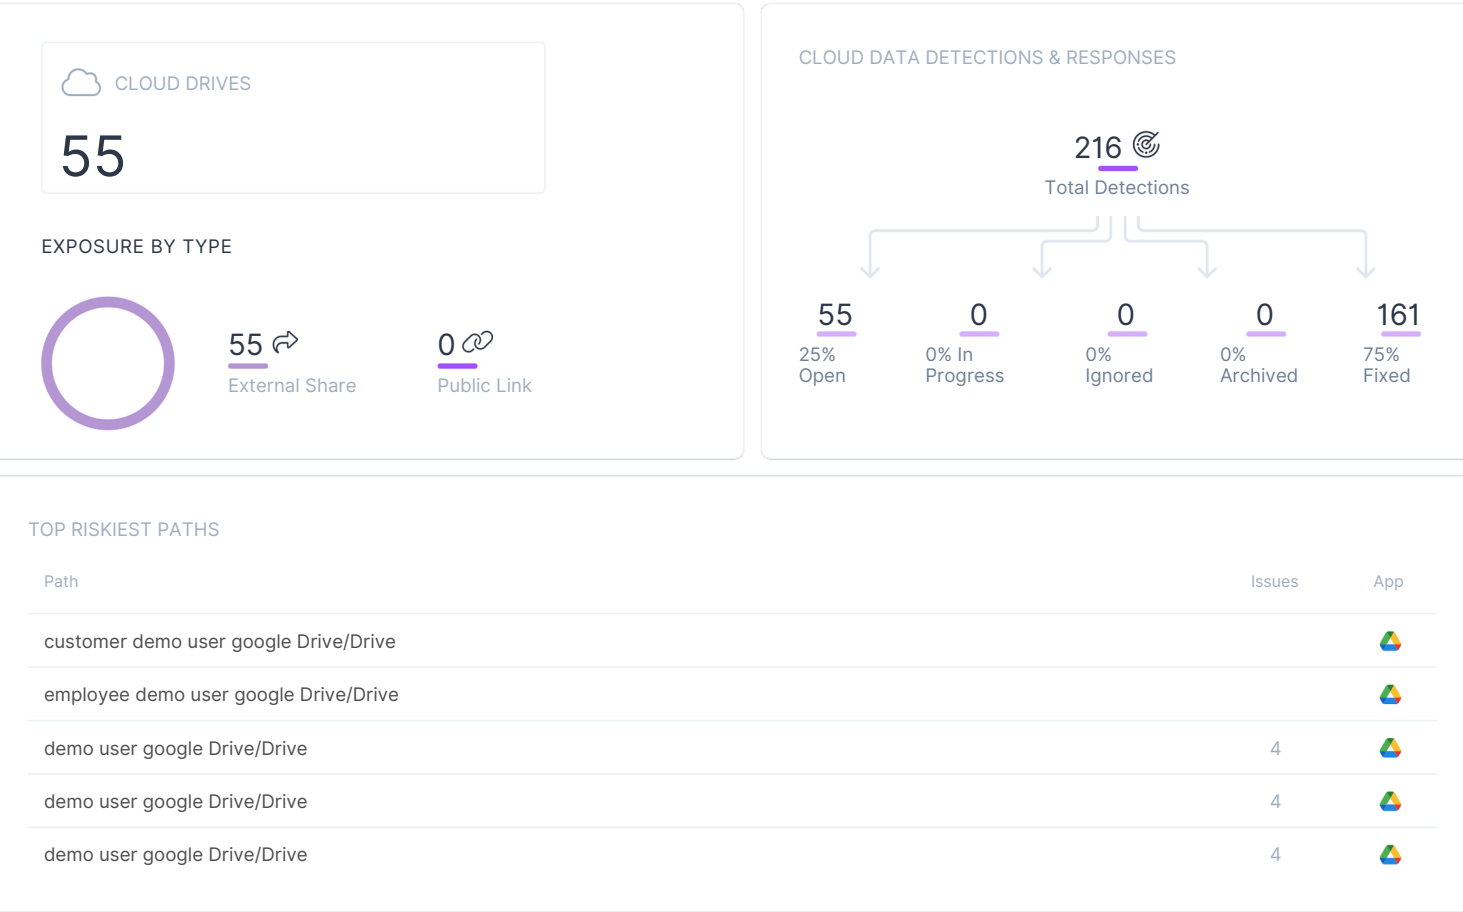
CLOUD DRIVES

55

EXPOSURE BY TYPE

55
External Share

0
Public Link

CLOUD DATA DETECTIONS & RESPONSES

216
Total Detections

55
25% Open

0
0% In Progress

0
0% Ignored

0
0% Archived

161
75% Fixed

TOP RISKIEST PATHS

| Path | Issues | App |
|---|---|---|
| customer demo user google Drive/Drive | | |
| employee demo user google Drive/Drive | | |
| demo user google Drive/Drive | 4 | |
| demo user google Drive/Drive | 4 | |
| demo user google Drive/Drive | 4 | |